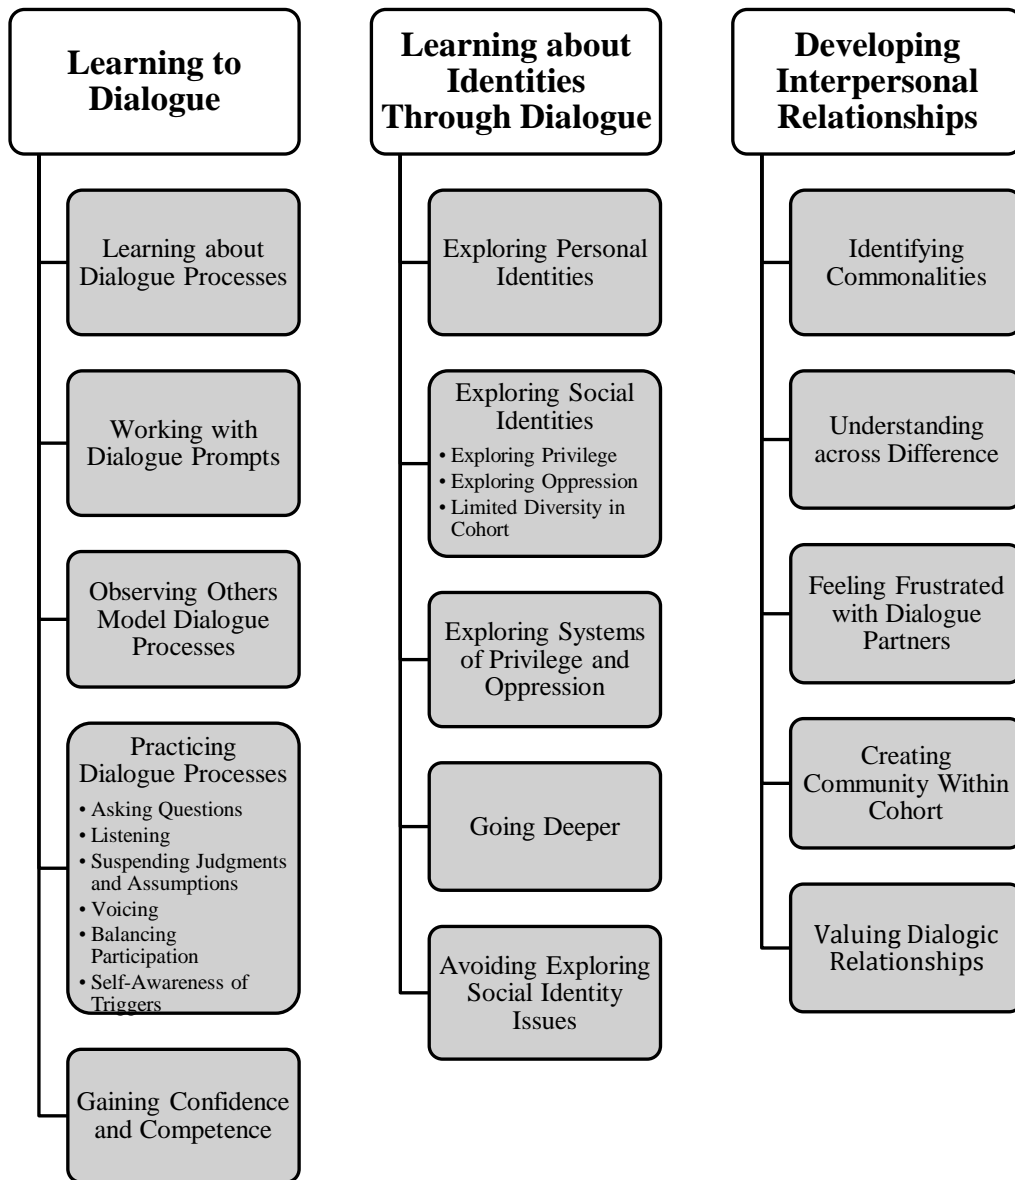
Learning to Dialogue

Learning about Dialogue Processes

Working with Dialogue Prompts

Observing Others Model Dialogue Processes

Practicing Dialogue Processes
• Asking Questions
• Listening
• Suspending Judgments and Assumptions
• Voicing
• Balancing Participation
• Self-Awareness of Triggers

Gaining Confidence and Competence

Learning about Identities Through Dialogue

Exploring Personal Identities

Exploring Social Identities
• Exploring Privilege
• Exploring Oppression
• Limited Diversity in Cohort

Exploring Systems of Privilege and Oppression

Going Deeper

Avoiding Exploring Social Identity Issues

Developing Interpersonal Relationships

Identifying Commonalities

Understanding across Difference

Feeling Frustrated with Dialogue Partners

Creating Community Within Cohort

Valuing Dialogic Relationships